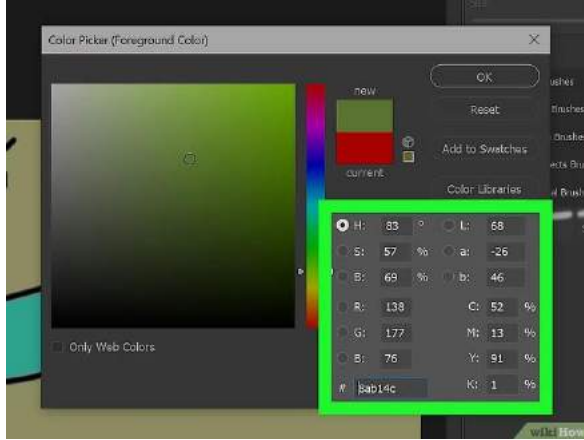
Color Picker (Foreground Color)

new

current

OK

Reset

Add to Swatches

Color Libraries

Only Web Colors

| H: | 83 | ° | L: | 68 | |
|---|---|---|---|---|---|
| S: | 57 | % | a: | -26 | |
| B: | 69 | % | b: | 46 | |
| R: | 138 | | C: | 52 | % |
| G: | 177 | | M: | 13 | % |
| B: | 76 | | Y: | 91 | % |
| # | 8ab14c | | K: | 1 | % |

ushes
Brushes
Brushe
ects Bru
al Brush

wiki How